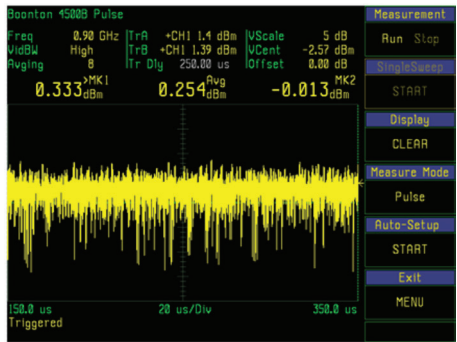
Boonton 4500B Pulse

| Freq | 0.90 GHz | TrA | +CH1 1.4 dBm | VScale | 5 dB |
|---|---|---|---|---|---|
| VidBW | High | TrB | +CH1 1.39 dBm | VCent | -2.57 dBm |
| Avging | 8 | Tr Dly | 250.00 us | Offset | 0.00 dB |

0.333 >MK1 dBm 0.254 Avg dBm -0.013 MK2 dBm

150.0 us 20 us/Div 350.0 us
Triggered

Measurement
Run Stop
SingleSweep
START
Display
CLEAR
Measure Mode
Pulse
Auto-Setup
START
Exit
MENU